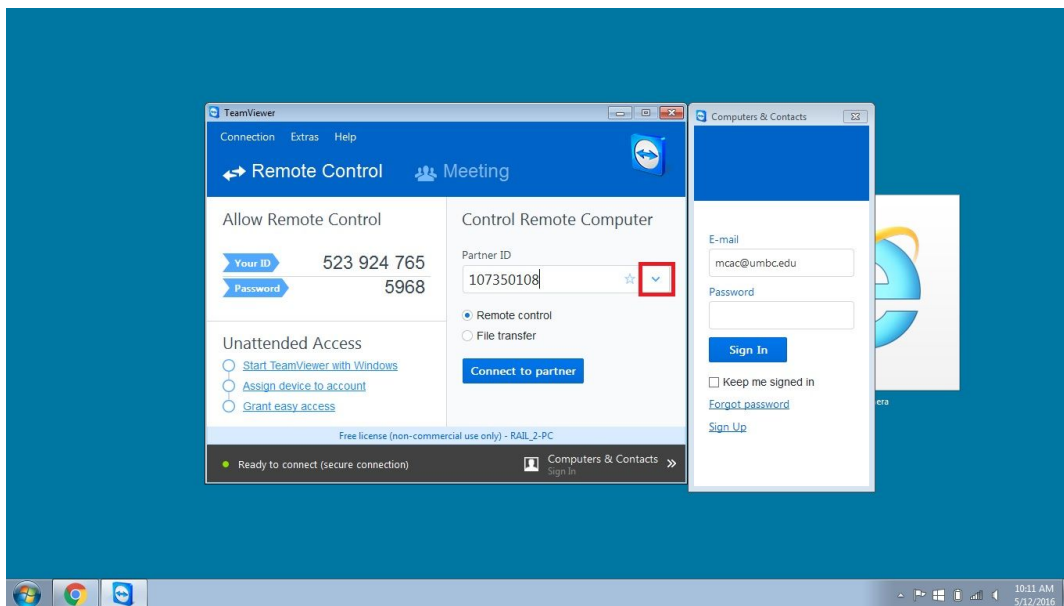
TeamViewer

Connection Extras Help

Remote Control

Meeting

Allow Remote Control

Your ID 523 924 765

Password 5968

Unattended Access

Start TeamViewer with Windows

Assign device to account

Grant easy access

Control Remote Computer

Partner ID

107350108

Remote control

File transfer

Connect to partner

Free license (non-commercial use only) - RAIL_2-PC

Ready to connect (secure connection)

Computers & Contacts
Sign In

Computers & Contacts

E-mail

mcac@umbc.edu

Password

Sign In

Keep me signed in

Forgot password

Sign Up

era

10:11 AM
5/12/2016